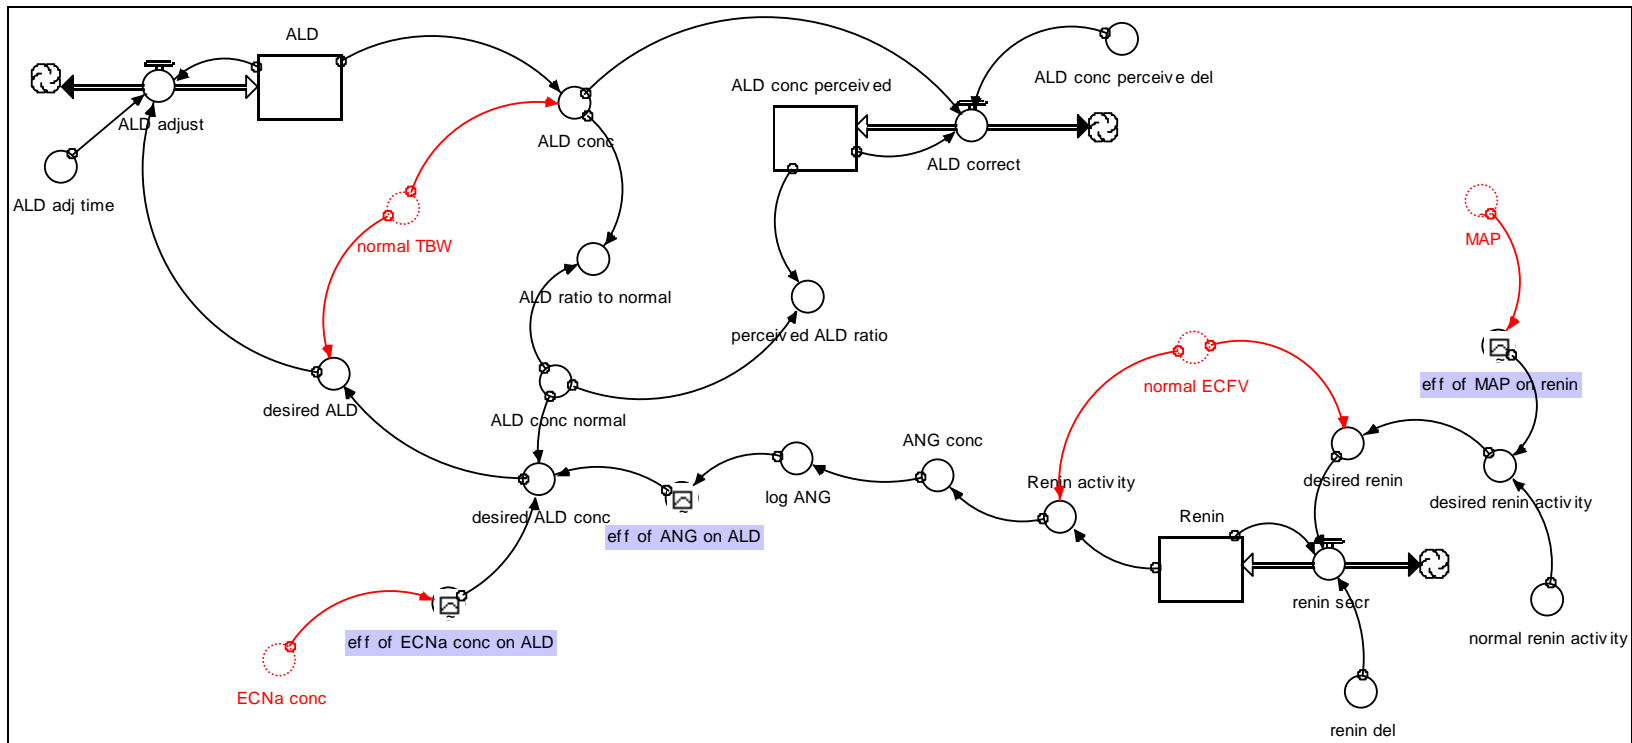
ALD

ALD adjust

ALD adj time

ALD conc

ALD conc perceived

ALD conc perceive del

ALD correct

normal TBW

ALD ratio to normal

perceived ALD ratio

MAP

normal ECFV

eff of MAP on renin

desired ALD

ALD conc normal

ANG conc

desired renin

desired renin activity

log ANG

Renin activity

desired ALD conc

eff of ANG on ALD

Renin

renin secr

normal renin activity

eff of ECNa conc on ALD

ECNa conc

renin del